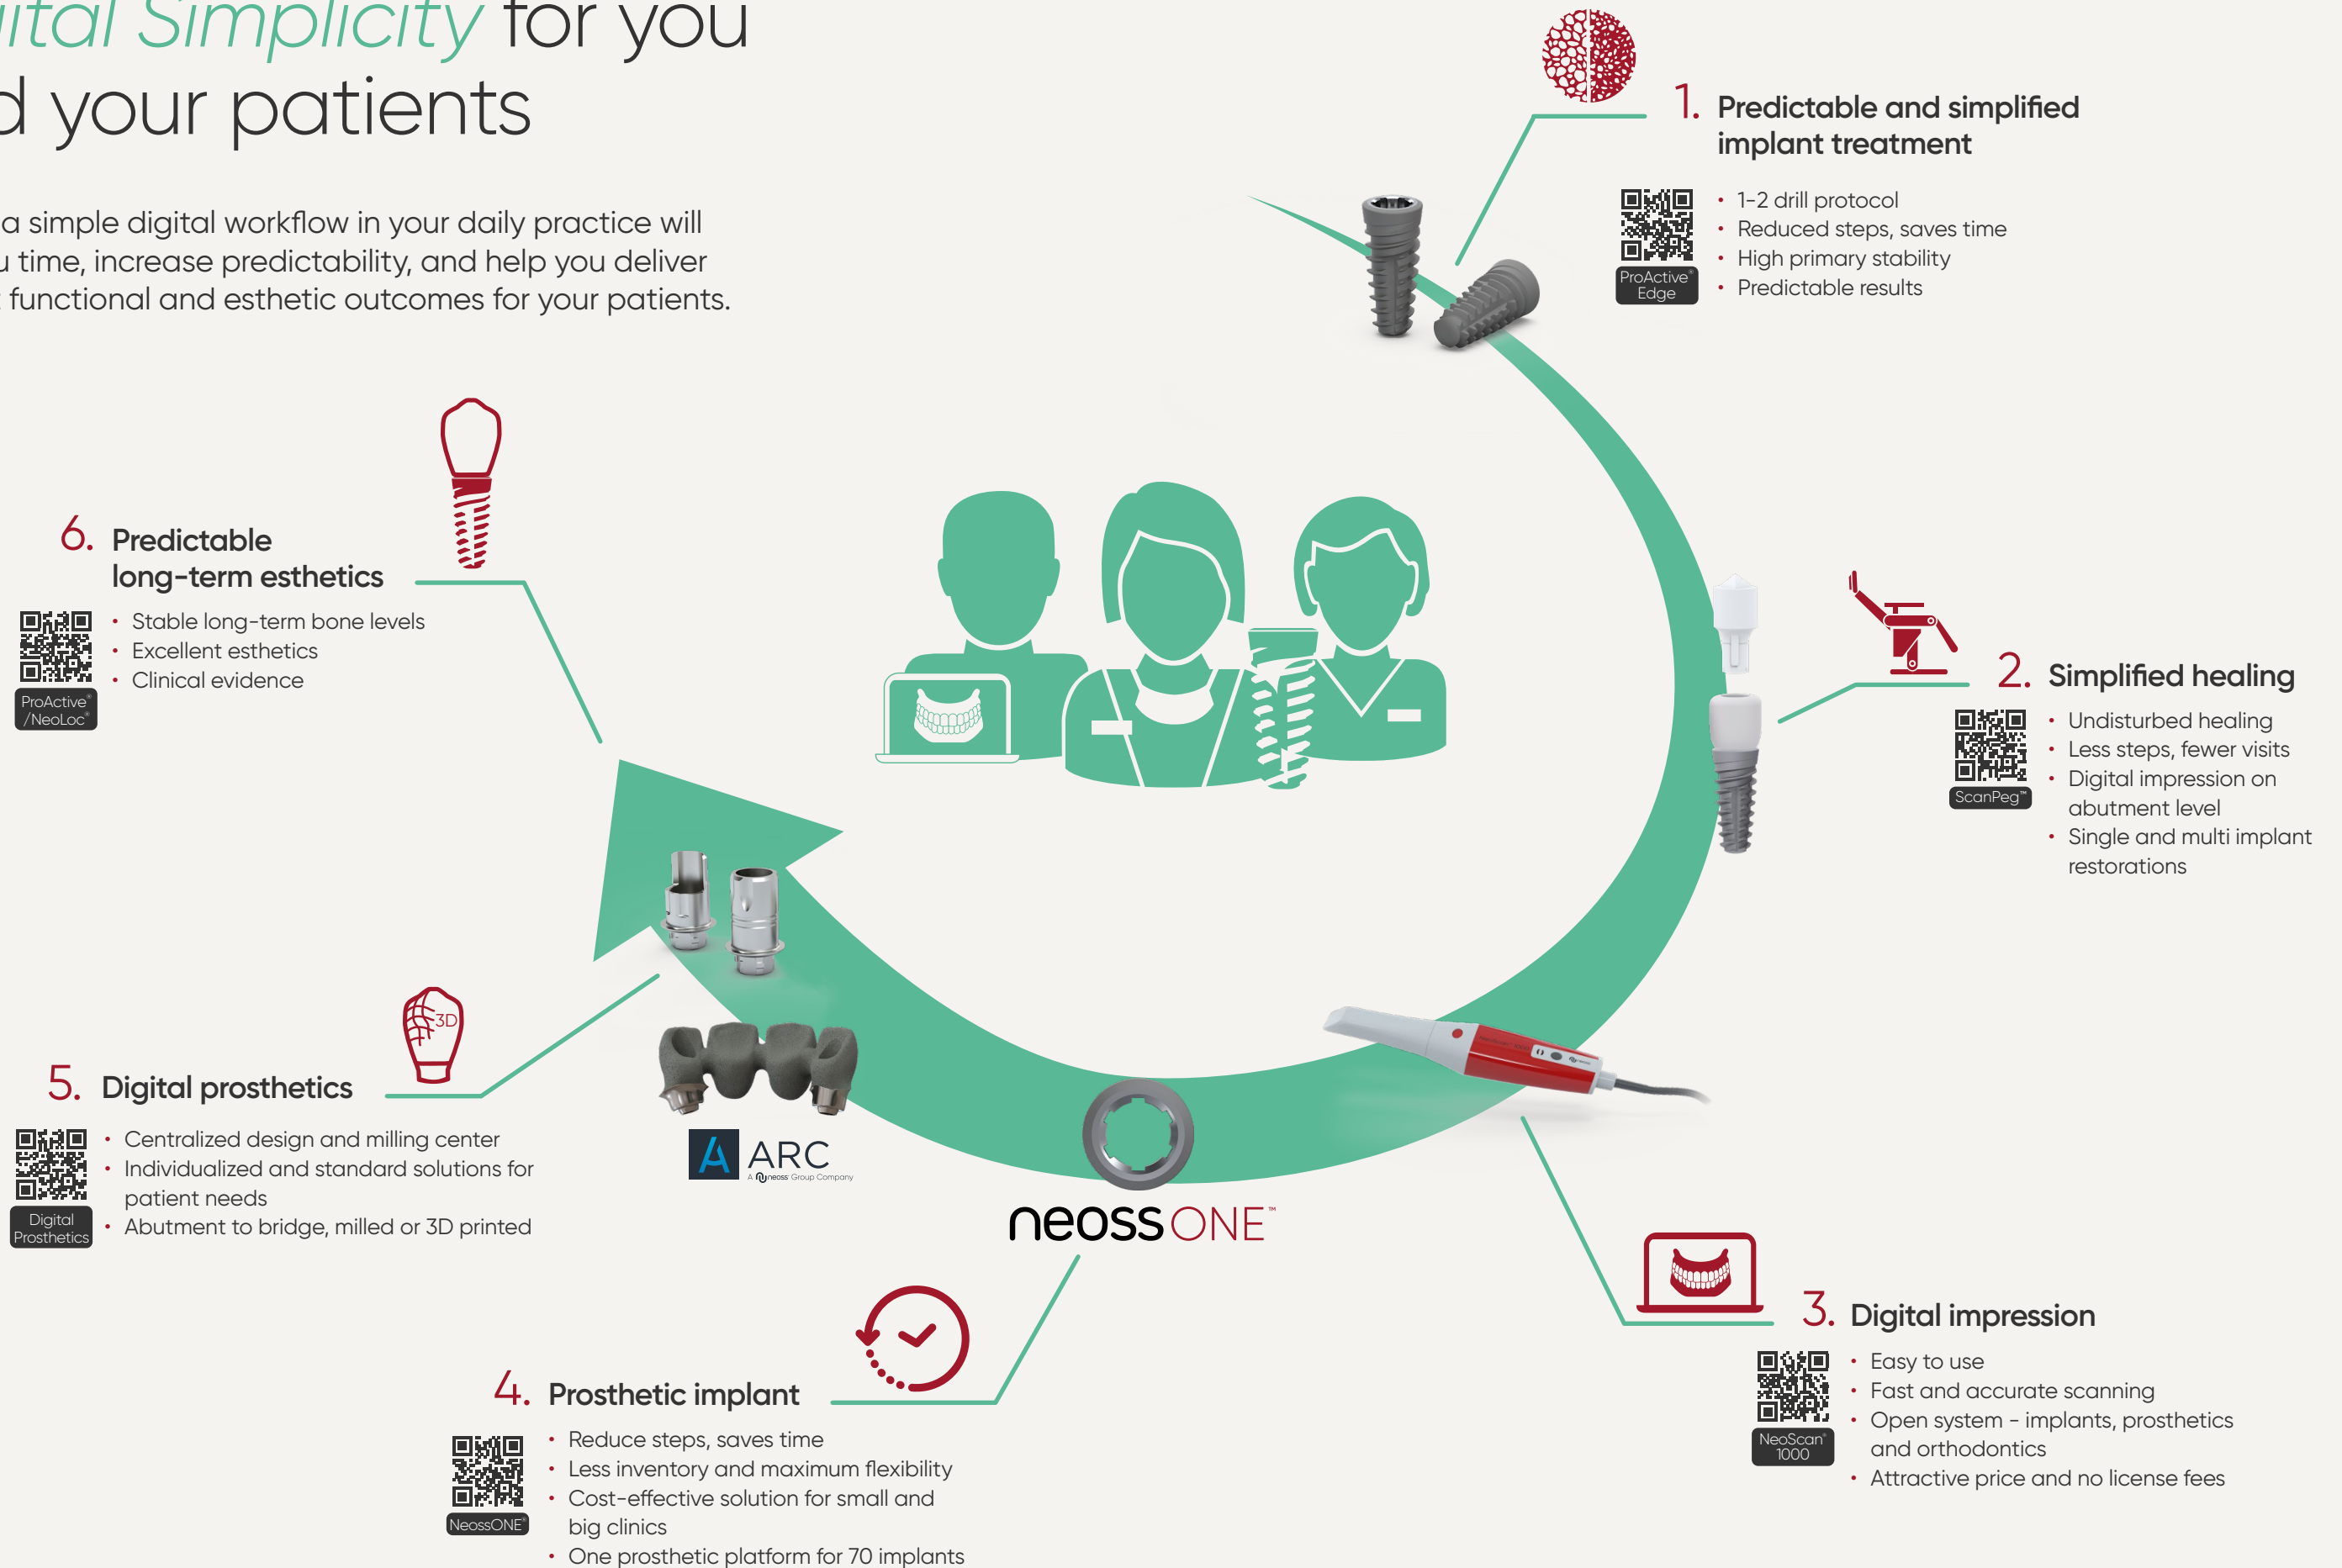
ital Simplicity for you
d your patients

a simple digital workflow in your daily practice will
u time, increase predictability, and help you deliver
functional and esthetic outcomes for your patients.

1. Predictable and simplified implant treatment

ProActive® Edge

- 1–2 drill protocol
- Reduced steps, saves time
- High primary stability
- Predictable results

2. Simplified healing

ScanPeg™

- Undisturbed healing
- Less steps, fewer visits
- Digital impression on abutment level
- Single and multi implant restorations

3. Digital impression

NeoScan® 1000

- Easy to use
- Fast and accurate scanning
- Open system – implants, prosthetics and orthodontics
- Attractive price and no license fees

neoss ONE™

4. Prosthetic implant

NeossONE®

- Reduce steps, saves time
- Less inventory and maximum flexibility
- Cost-effective solution for small and big clinics
- One prosthetic platform for 70 implants

ARC
A neoss Group Company

3D

5. Digital prosthetics

Digital Prosthetics

- Centralized design and milling center
- Individualized and standard solutions for patient needs
- Abutment to bridge, milled or 3D printed

6. Predictable long-term esthetics

ProActive® /NeoLoc®

- Stable long-term bone levels
- Excellent esthetics
- Clinical evidence